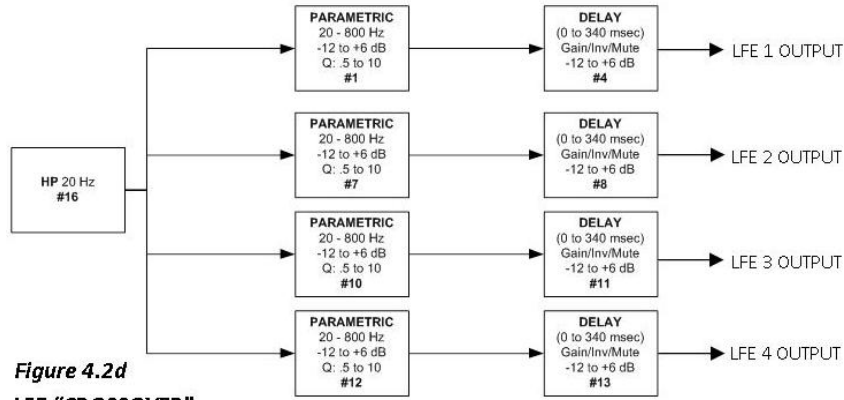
PARAMETRIC
20 - 800 Hz
-12 to +6 dB
Q: .5 to 10
#1

DELAY
(0 to 340 msec)
Gain/Inv/Mute
-12 to +6 dB
#4

LFE 1 OUTPUT

HP 20 Hz
#16

PARAMETRIC
20 - 800 Hz
-12 to +6 dB
Q: .5 to 10
#7

DELAY
(0 to 340 msec)
Gain/Inv/Mute
-12 to +6 dB
#8

LFE 2 OUTPUT

PARAMETRIC
20 - 800 Hz
-12 to +6 dB
Q: .5 to 10
#10

DELAY
(0 to 340 msec)
Gain/Inv/Mute
-12 to +6 dB
#11

LFE 3 OUTPUT

PARAMETRIC
20 - 800 Hz
-12 to +6 dB
Q: .5 to 10
#12

DELAY
(0 to 340 msec)
Gain/Inv/Mute
-12 to +6 dB
#13

LFE 4 OUTPUT

Figure 4.2d
LFE "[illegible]"